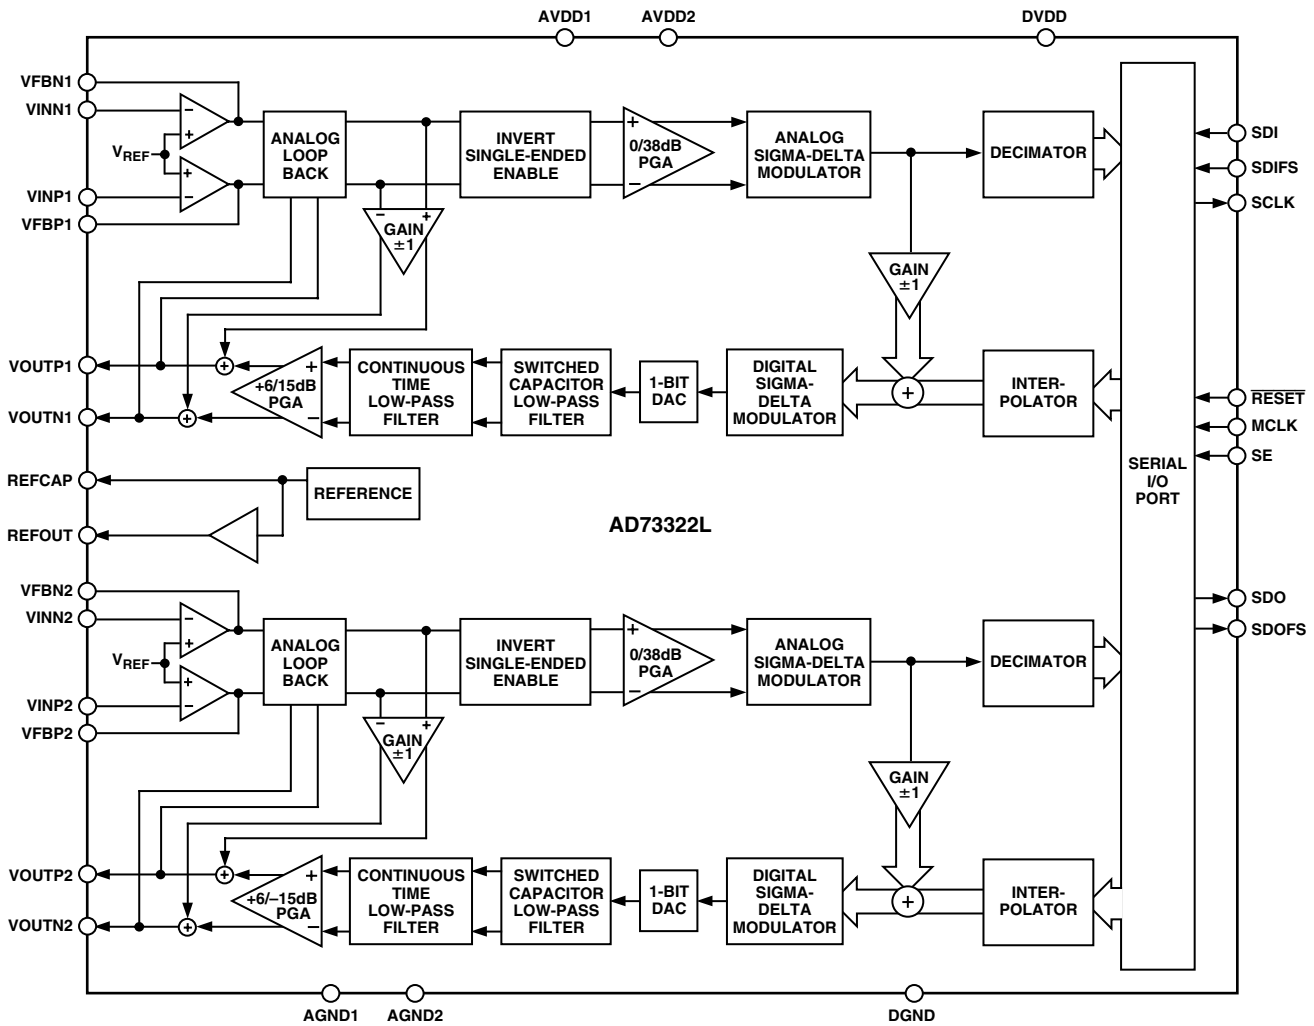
AVDD1 AVDD2 DVDD

VFBN1
VINN1
$V_{REF}$
VINP1
VFBP1

ANALOG LOOP BACK

GAIN ±1

INVERT SINGLE-ENDED ENABLE

0/38dB PGA

ANALOG SIGMA-DELTA MODULATOR

DECIMATOR

GAIN ±1

SDI
SDIFS
SCLK

VOUTP1
VOUTN1

+6/15dB PGA

CONTINUOUS TIME LOW-PASS FILTER

SWITCHED CAPACITOR LOW-PASS FILTER

1-BIT DAC

DIGITAL SIGMA-DELTA MODULATOR

INTER-POLATOR

$\overline{RESET}$
MCLK
SE

SERIAL I/O PORT

REFCAP
REFERENCE
REFOUT

AD73322L

SDO
SDOFS

VFBN2
VINN2
$V_{REF}$
VINP2
VFBP2

ANALOG LOOP BACK

GAIN ±1

INVERT SINGLE-ENDED ENABLE

0/38dB PGA

ANALOG SIGMA-DELTA MODULATOR

DECIMATOR

GAIN ±1

VOUTP2
VOUTN2

+6/–15dB PGA

CONTINUOUS TIME LOW-PASS FILTER

SWITCHED CAPACITOR LOW-PASS FILTER

1-BIT DAC

DIGITAL SIGMA-DELTA MODULATOR

INTER-POLATOR

AGND1 AGND2 DGND